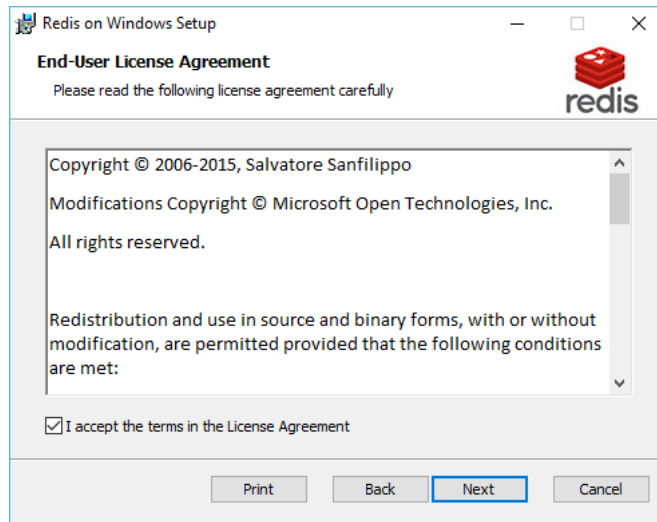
Redis on Windows Setup

End-User License Agreement

Please read the following license agreement carefully

redis

Copyright © 2006-2015, Salvatore Sanfilippo

Modifications Copyright © Microsoft Open Technologies, Inc.

All rights reserved.

Redistribution and use in source and binary forms, with or without modification, are permitted provided that the following conditions are met:

I accept the terms in the License Agreement

Print

Back

Next

Cancel